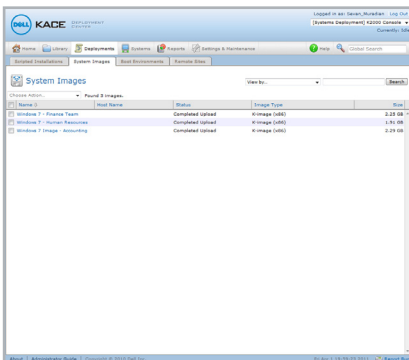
DELL KACE DEPLOYMENT CENTER

Logged in as: Seven_Muradian Log Out
[Systems Deployment] K2000 Console
Currently: Idle

Home Library Deployments Systems Reports Settings & Maintenance Help Global Search

Scripted Installations System Images Boot Environments Remote Sites

System Images

View by... Search

Choose Action... Found 3 images.

| Name | Host Name | Status | Image Type | Size |
|---|---|---|---|---|
| Windows 7 - Finance Team | | Completed Upload | K-image (x86) | 2.25 GB |
| Windows 7 - Human Resources | | Completed Upload | K-image (x86) | 1.91 GB |
| Windows 7 Image - Accounting | | Completed Upload | K-image (x86) | 2.29 GB |

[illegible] | Administrator Guide | Copyright © 2010 Dell Inc. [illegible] Report Bug